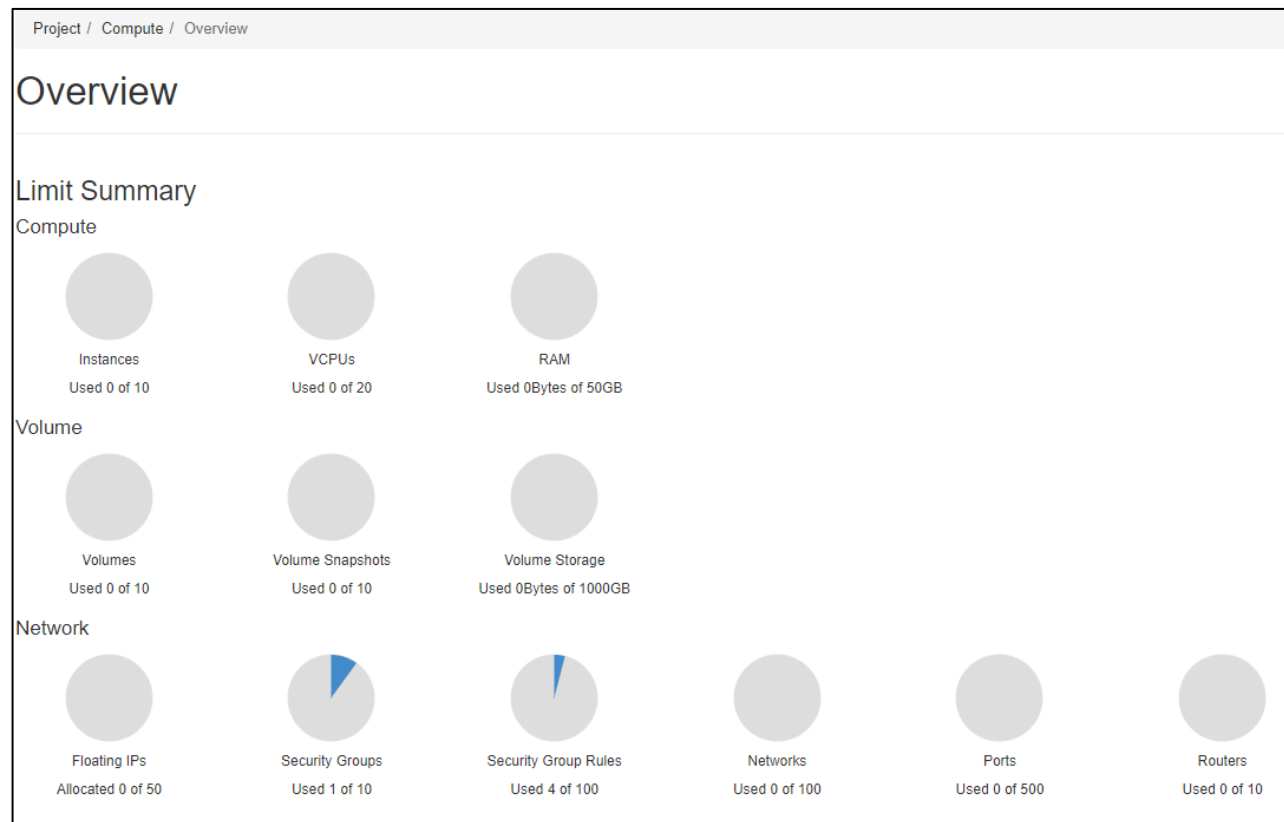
Project / Compute / Overview

Overview

Limit Summary

Compute

Instances
Used 0 of 10

VCPUs
Used 0 of 20

RAM
Used 0Bytes of 50GB

Volume

Volumes
Used 0 of 10

Volume Snapshots
Used 0 of 10

Volume Storage
Used 0Bytes of 1000GB

Network

Floating IPs
Allocated 0 of 50

Security Groups
Used 1 of 10

Security Group Rules
Used 4 of 100

Networks
Used 0 of 100

Ports
Used 0 of 500

Routers
Used 0 of 10